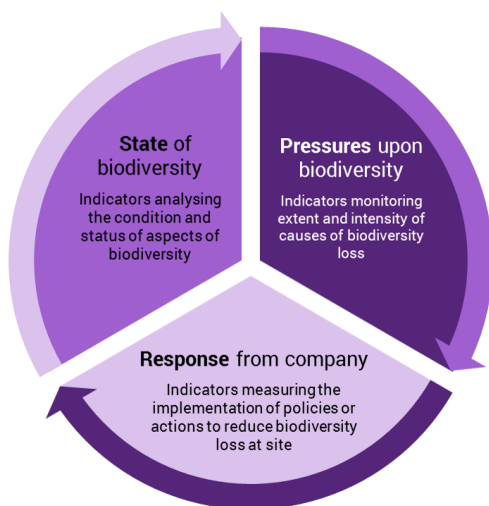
State of biodiversity

Indicators analysing the condition and status of aspects of biodiversity

Pressures upon biodiversity

Indicators monitoring extent and intensity of causes of biodiversity loss

Response from company

Indicators measuring the implementation of policies or actions to reduce biodiversity loss at site